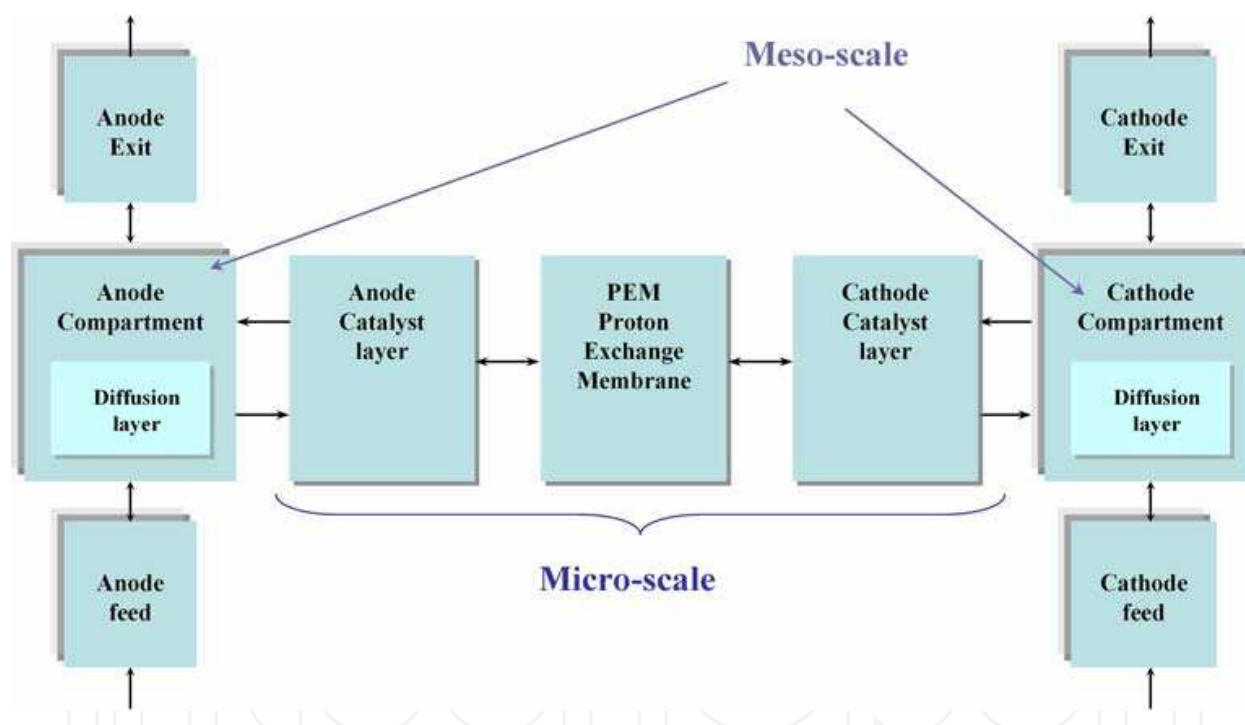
Meso-scale

Anode Exit

Cathode Exit

Anode Compartment

Diffusion layer

Anode Catalyst layer

PEM Proton Exchange Membrane

Cathode Catalyst layer

Cathode Compartment

Diffusion layer

Micro-scale

Anode feed

Cathode feed